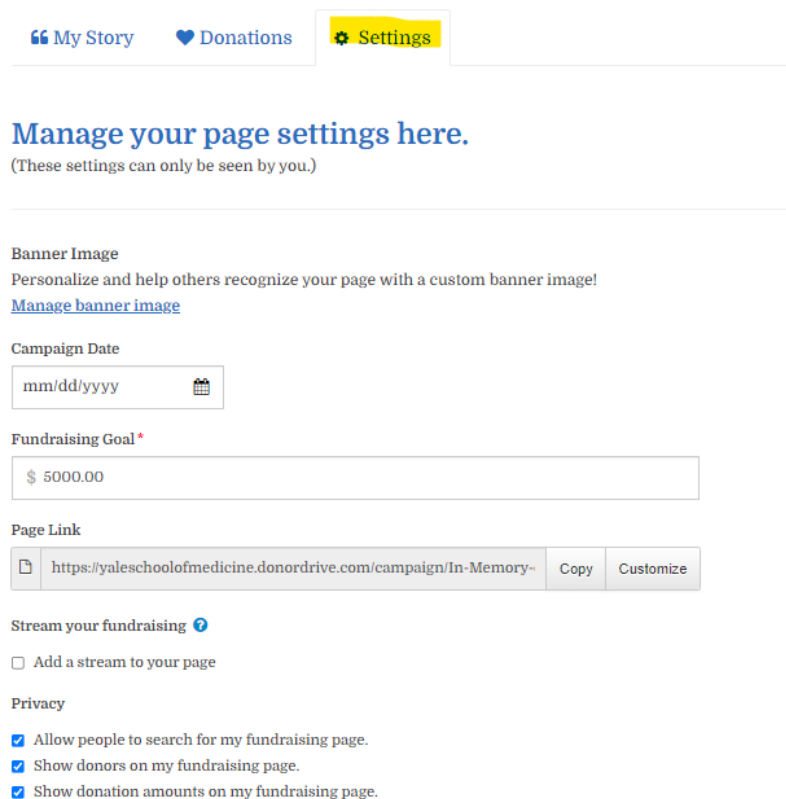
My Story Donations Settings

Manage your page settings here.
(These settings can only be seen by you.)

Banner Image
Personalize and help others recognize your page with a custom banner image!
Manage banner image

Campaign Date
mm/dd/yyyy

Fundraising Goal*
$ 5000.00

Page Link
https://yaleschoolofmedicine.donordrive.com/campaign/In-Memory-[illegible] Copy Customize

Stream your fundraising

Add a stream to your page

Privacy

Allow people to search for my fundraising page.
Show donors on my fundraising page.
Show donation amounts on my fundraising page.